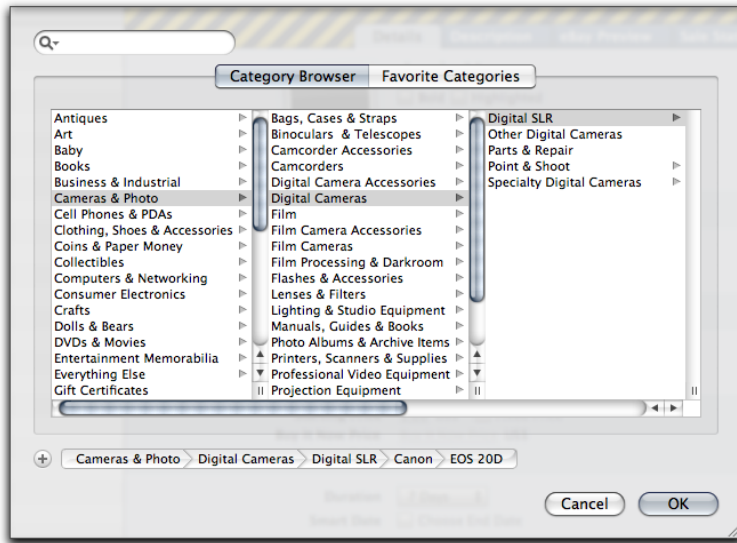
Category Browser
Favorite Categories

Antiques
Art
Baby
Books
Business & Industrial
Cameras & Photo
Cell Phones & PDAs
Clothing, Shoes & Accessories
Coins & Paper Money
Collectibles
Computers & Networking
Consumer Electronics
Crafts
Dolls & Bears
DVDs & Movies
Entertainment Memorabilia
Everything Else
Gift Certificates

Bags, Cases & Straps
Binoculars & Telescopes
Camcorder Accessories
Camcorders
Digital Camera Accessories
Digital Cameras
Film
Film Camera Accessories
Film Cameras
Film Processing & Darkroom
Flashes & Accessories
Lenses & Filters
Lighting & Studio Equipment
Manuals, Guides & Books
Photo Albums & Archive Items
Printers, Scanners & Supplies
Professional Video Equipment
Projection Equipment

Digital SLR
Other Digital Cameras
Parts & Repair
Point & Shoot
Specialty Digital Cameras

Cameras & Photo
Digital Cameras
Digital SLR
Canon
EOS 20D

Cancel
OK